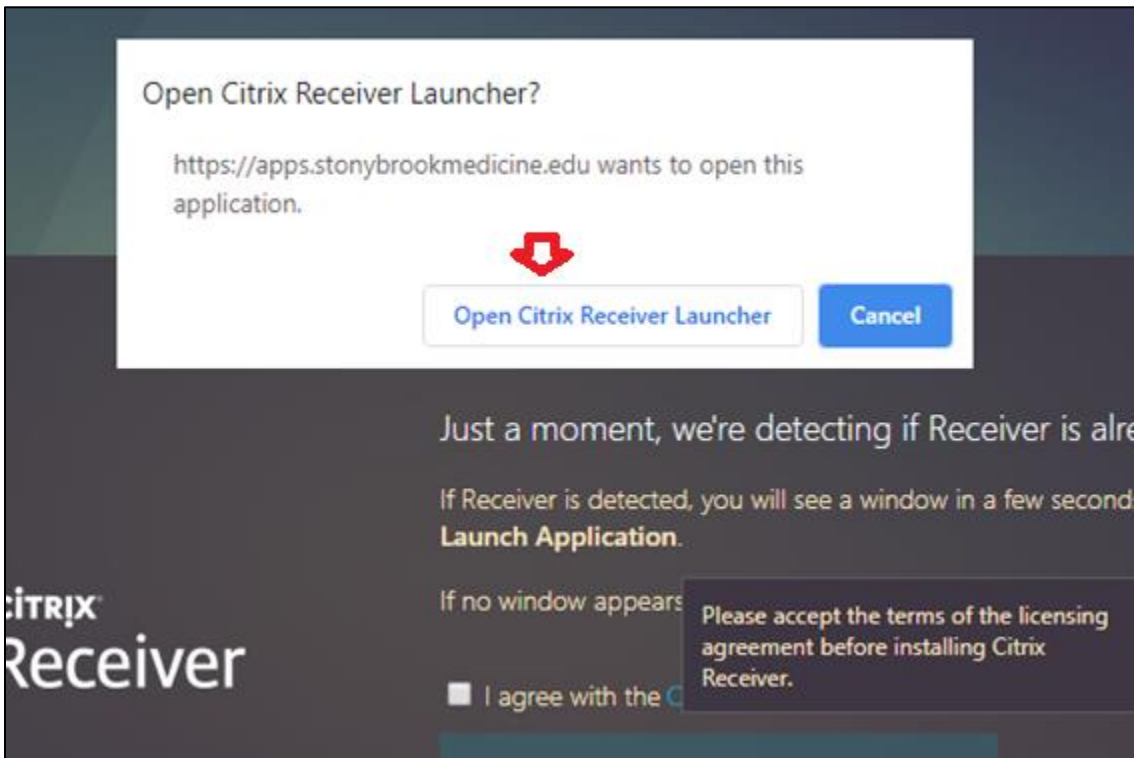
Open Citrix Receiver Launcher?

https://apps.stonybrookmedicine.edu wants to open this application.

Open Citrix Receiver Launcher

Cancel

Just a moment, we're detecting if Receiver is alre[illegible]

If Receiver is detected, you will see a window in a few second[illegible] Launch Application.

If no window appears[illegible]

Please accept the terms of the licensing agreement before installing Citrix Receiver.

CITRIX Receiver

I agree with the C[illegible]